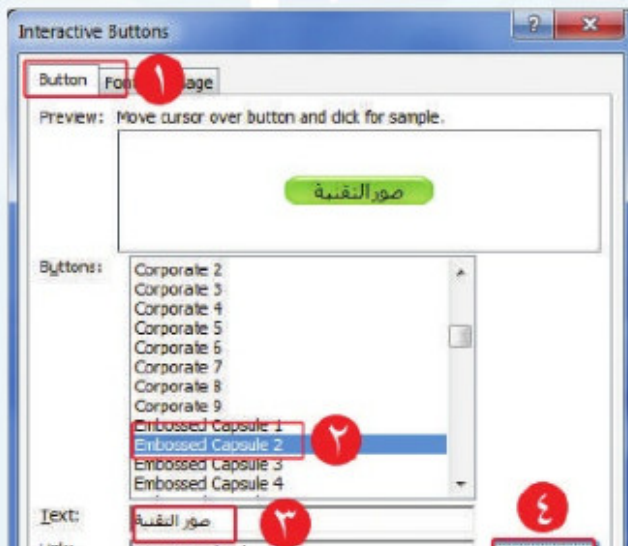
Interactive Buttons

?

x

Button

Fo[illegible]

١

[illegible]age

Preview: Move cursor over button and dick for sample.

صور التقنية

Buttons:

Corporate 2
Corporate 3
Corporate 4
Corporate 5
Corporate 6
Corporate 7
Corporate 8
Corporate 9
Embossed Capsule 1
Embossed Capsule 2
Embossed Capsule 3
Embossed Capsule 4

٢

Text:

صور التقنية

٣

٤